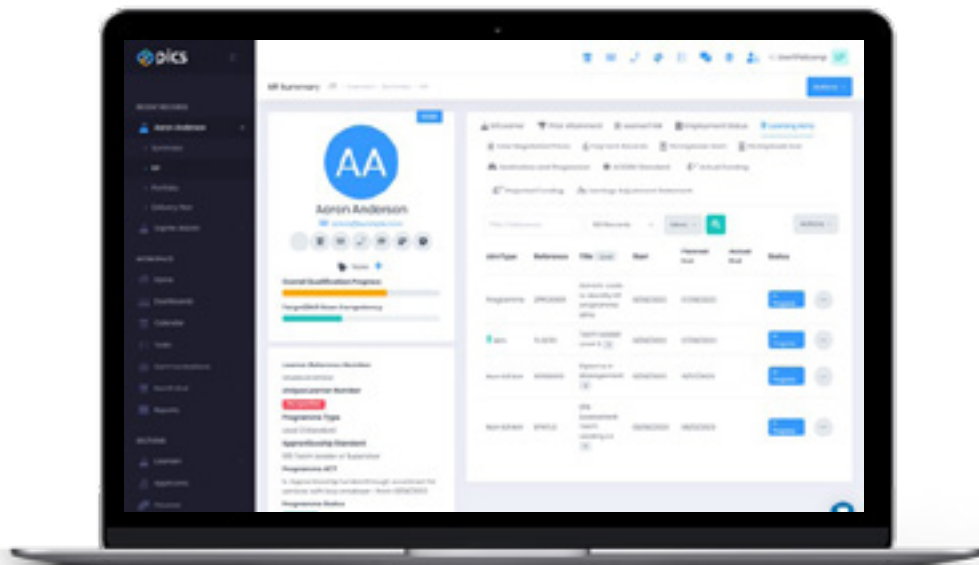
pics

Aaron Anderson

Summary

Portfolio

Home

Dashboard

Calendar

Reports

Learners

ILR Summary

Actions

AA

Aaron Anderson

Overall Qualification Progress

Learner Reference Number

Programme Type

Apprenticeship Standard

Programme Status

Programme Funding

Employment Status

Learning Aims

AimType

Reference

Title

Start

Planned End

Actual End

Status

Programme

Non-EFA

Actions